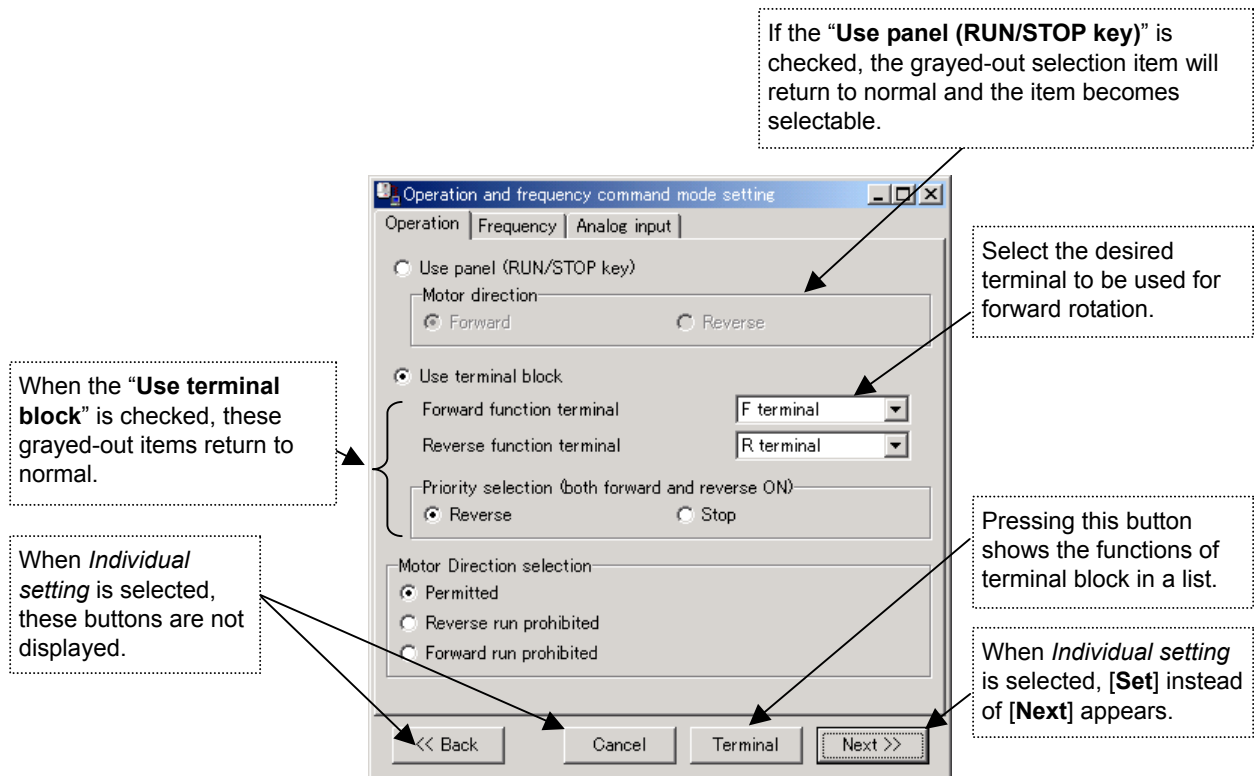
If the "**Use panel (RUN/STOP key)**" is checked, the grayed-out selection item will return to normal and the item becomes selectable.

Operation and frequency command mode setting

Operation | Frequency | Analog input

Use panel (RUN/STOP key)

Motor direction

Forward

Reverse

Select the desired terminal to be used for forward rotation.

When the "**Use terminal block**" is checked, these grayed-out items return to normal.

Use terminal block

Forward function terminal

F terminal

Reverse function terminal

R terminal

Priority selection (both forward and reverse ON)

Reverse

Stop

When *Individual setting* is selected, these buttons are not displayed.

Pressing this button shows the functions of terminal block in a list.

Motor Direction selection

Permitted

Reverse run prohibited

Forward run prohibited

When *Individual setting* is selected, [**Set**] instead of [**Next**] appears.

<< Back

Cancel

Terminal

Next >>